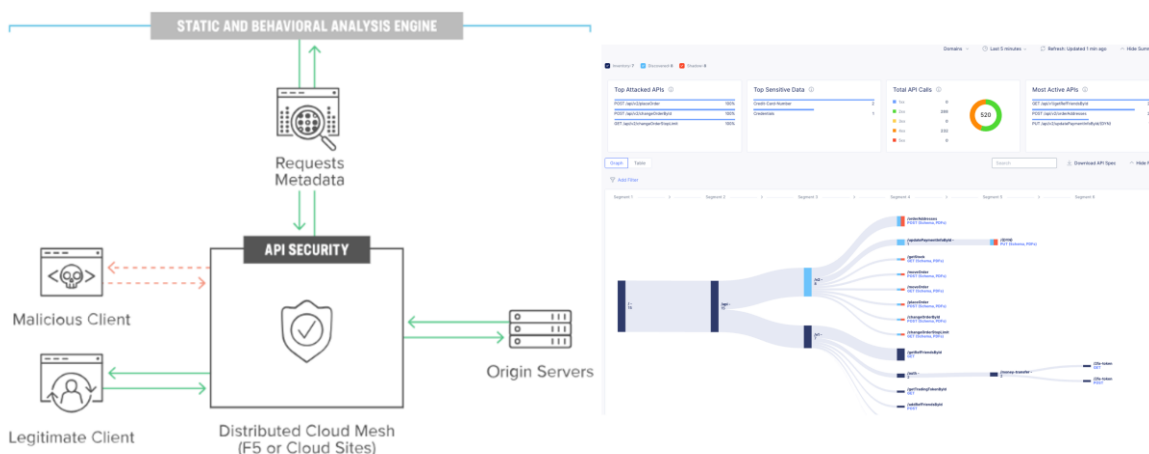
STATIC AND BEHAVIORAL ANALYSIS ENGINE

Requests
Metadata

API SECURITY

Malicious Client

Legitimate Client

Distributed Cloud Mesh
(F5 or Cloud Sites)

Origin Servers

Domains | Last 5 minutes | Refresh: Updated 1 min ago | Hide Summary

Inventory 7 | Discovered 6 | Shadow 0

Top Attacked APIs

POST /api/v1/placeOrder 100%
POST /api/v1/changeOrderById 100%
GET /api/v1/changeOrderStepLimit 100%

Top Sensitive Data

Credit Card Number 2
Credentials 1

Total API Calls

2xx 0
3xx 200
4xx 0
5xx 320
6xx 0

520

Most Active APIs

GET /api/v1/getReferFriendsById
POST /api/v1/orderAddresses
PUT /api/v1/updatePaymentInfoById/{ID}

Graph | Table

Search

Download API Spec | Hide

Add filter

Segment 1 | Segment 2 | Segment 3 | Segment 4 | Segment 5 | Segment 6

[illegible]